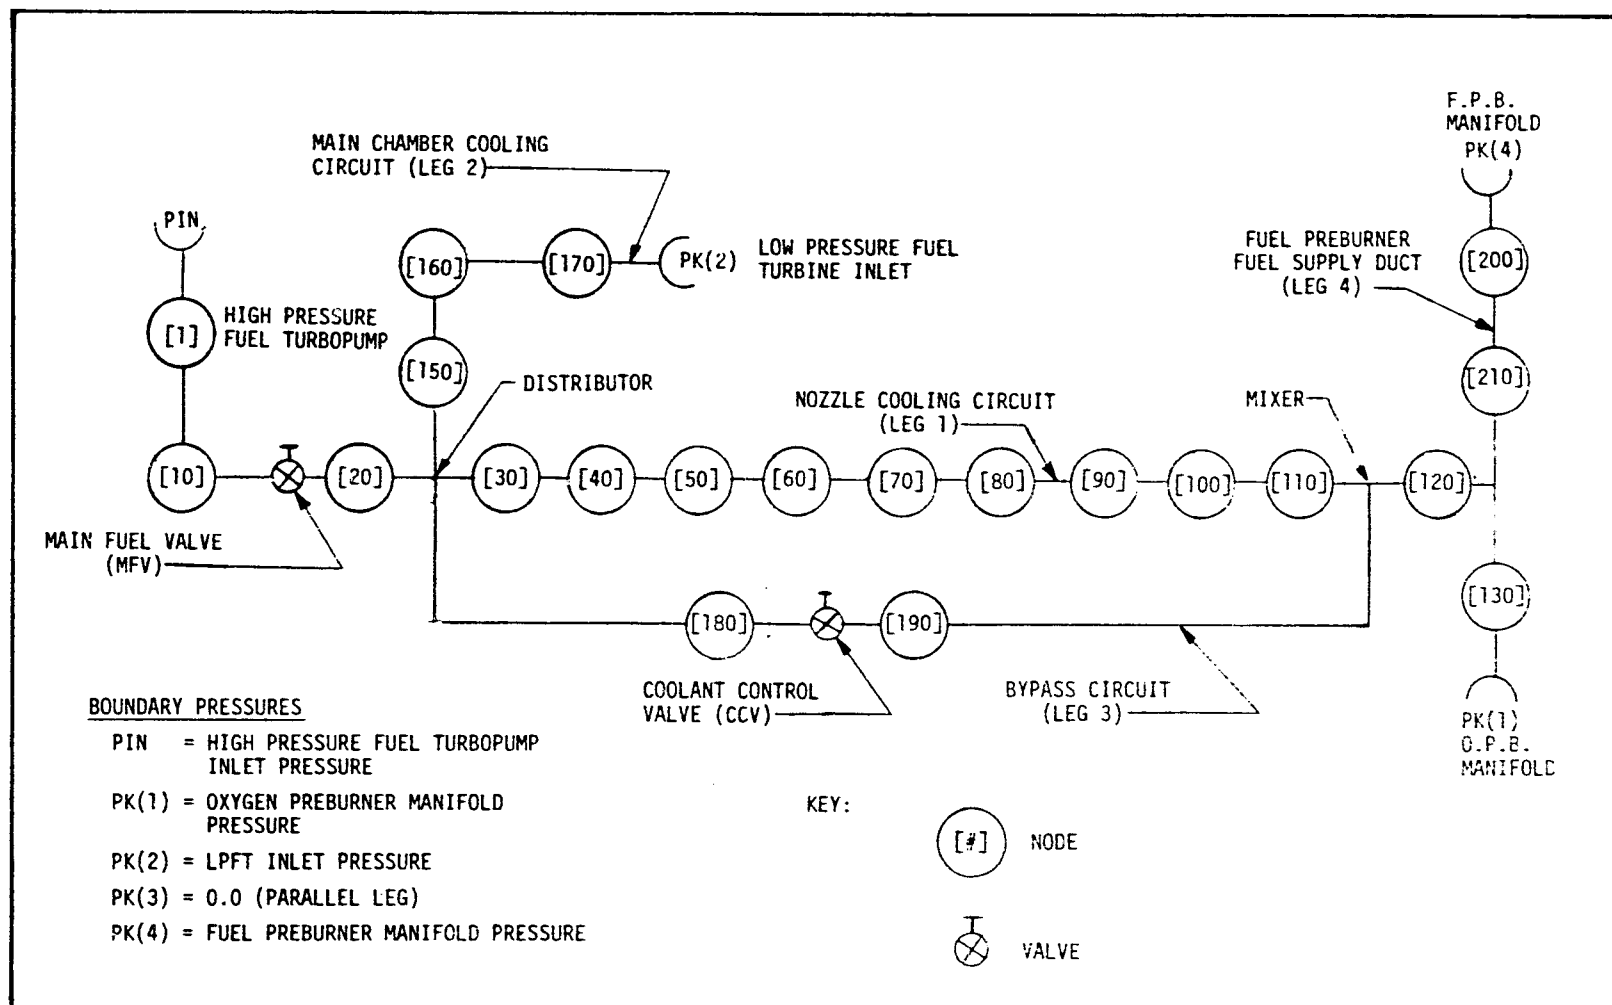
F.P.B. MANIFOLD PK(4)

MAIN CHAMBER COOLING CIRCUIT (LEG 2)

PIN

[160]

[170]

PK(2) LOW PRESSURE FUEL TURBINE INLET

FUEL PREBURNER FUEL SUPPLY DUCT (LEG 4)

[200]

[1] HIGH PRESSURE FUEL TURBOPUMP

[150]

DISTRIBUTOR

[210]

NOZZLE COOLING CIRCUIT (LEG 1)

MIXER

[10]

[20]

[30]

[40]

[50]

[60]

[70]

[80]

[90]

[100]

[110]

[120]

MAIN FUEL VALVE (MFV)

[130]

[180]

[190]

COOLANT CONTROL VALVE (CCV)

BYPASS CIRCUIT (LEG 3)

PK(1) O.P.B. MANIFOLD

BOUNDARY PRESSURES

PIN = HIGH PRESSURE FUEL TURBOPUMP INLET PRESSURE

PK(1) = OXYGEN PREBURNER MANIFOLD PRESSURE

PK(2) = LPFT INLET PRESSURE

PK(3) = 0.0 (PARALLEL LEG)

PK(4) = FUEL PREBURNER MANIFOLD PRESSURE

KEY:

[#] NODE

VALVE